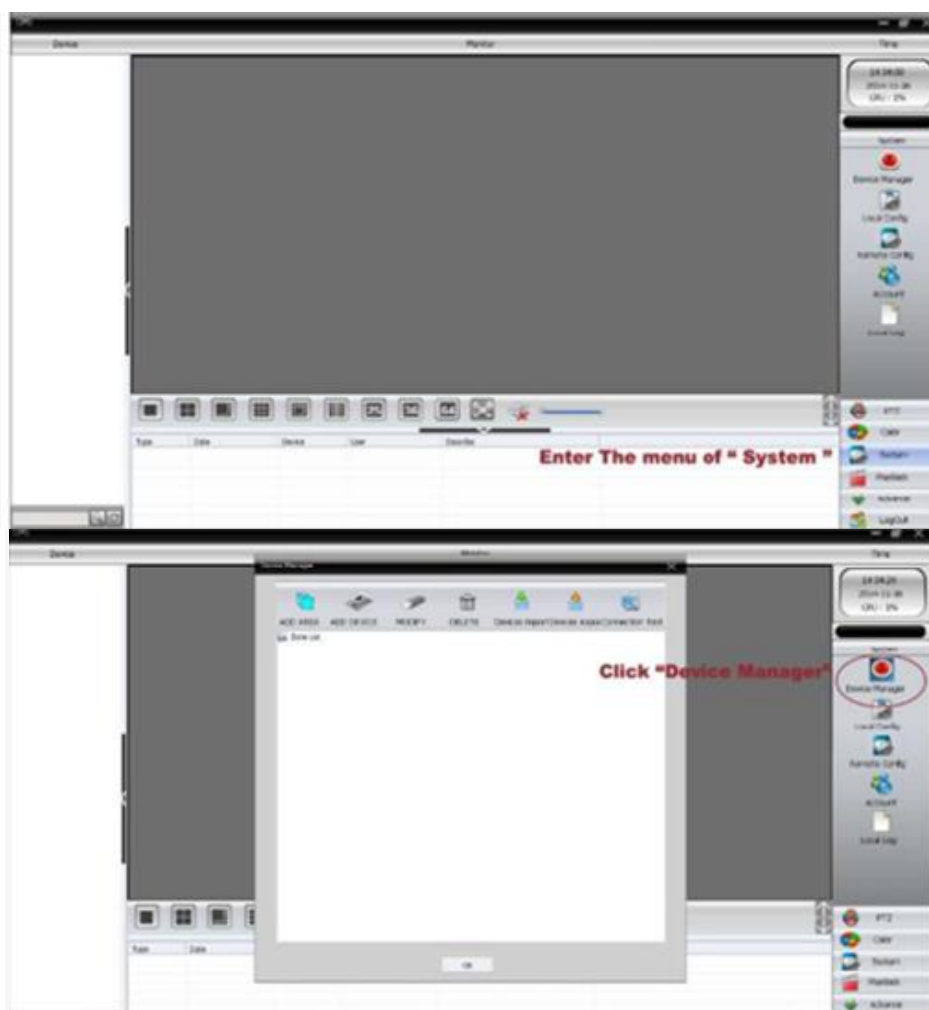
Device

Monitor

Time

14:28:20
2014-11-18
CPU : 3%

System

Device Manager

Local Config

Remote Config

ACCOUNT

Local Log

PTZ

Color

System

Playback

Advance

LogOut

Type Date Device User Describe

Enter The menu of " System "

Device

Monitor

Time

14:28:25
2014-11-18
CPU : 3%

Device Manager

ADD AREA ADD DEVICE MODIFY DELETE Devices Import Devices Export Connection Test

Zone List

Click "Device Manager"

System

Device Manager

Local Config

Remote Config

ACCOUNT

Local Log

PTZ

Color

System

Playback

Advance

Type Date

OK